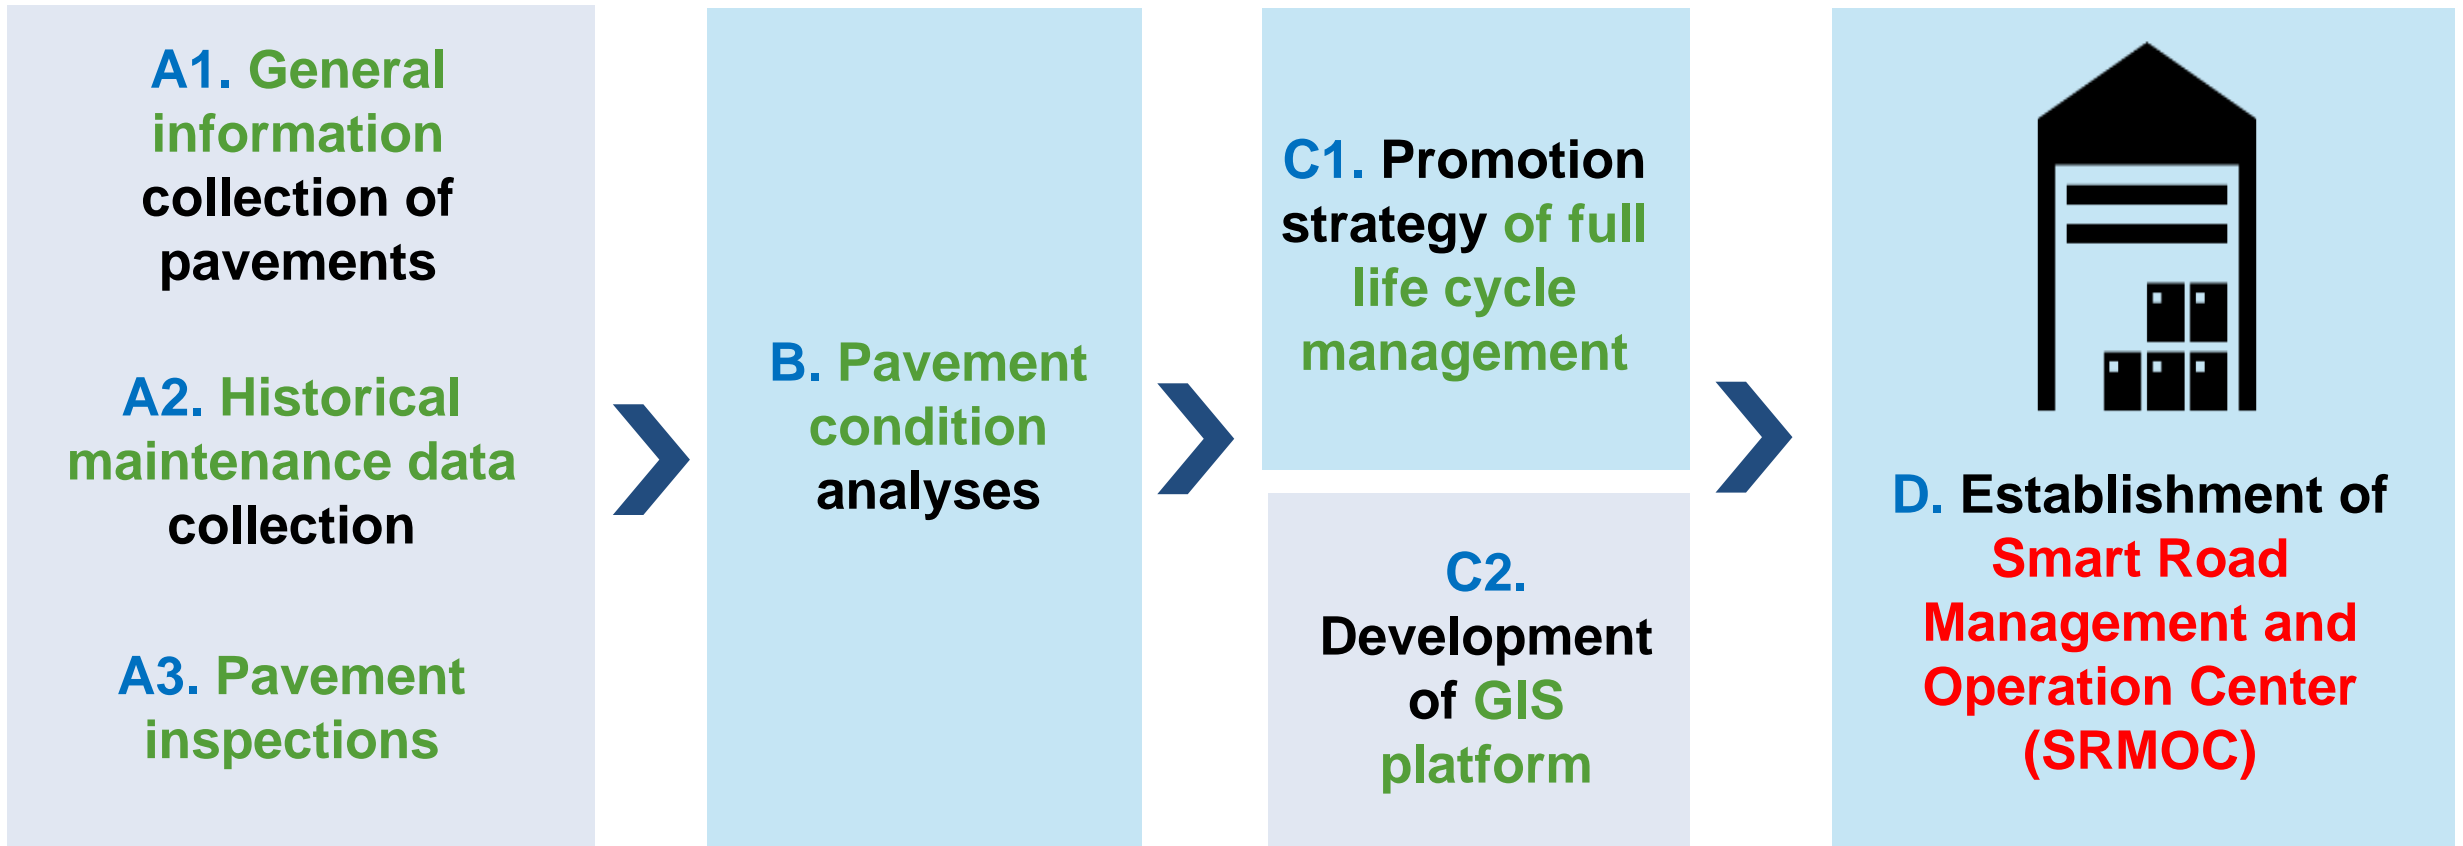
A1. General information collection of pavements

A2. Historical maintenance data collection

A3. Pavement inspections

B. Pavement condition analyses

C1. Promotion strategy of full life cycle management

C2. Development of GIS platform

D. Establishment of Smart Road Management and Operation Center (SRMOC)